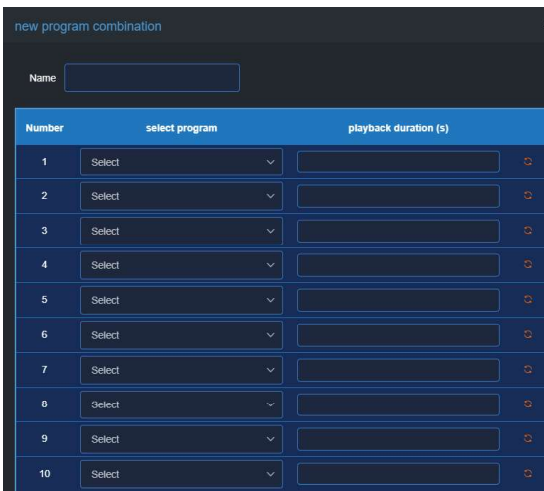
new program combination

Name

| Number | select program | playback duration (s) |
|---|---|---|
| 1 | Select | |
| 2 | Select | |
| 3 | Select | |
| 4 | Select | |
| 5 | Select | |
| 6 | Select | |
| 7 | Select | |
| 8 | Select | |
| 9 | Select | |
| 10 | Select | |